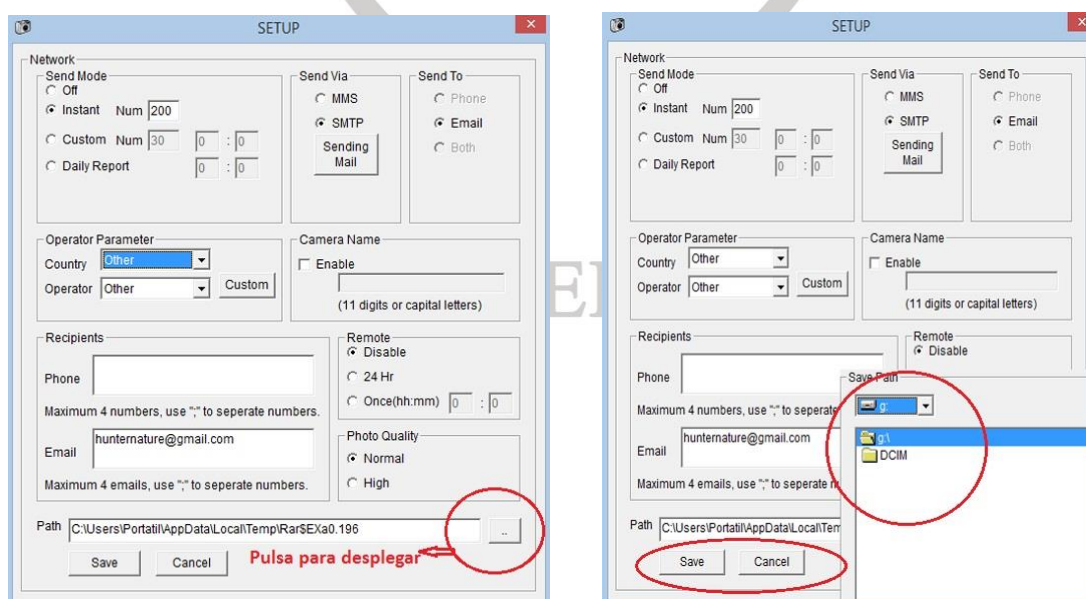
SETUP

Network
Send Mode
Off
Instant Num 200
Custom Num 30 0 : 0
Daily Report 0 : 0

Send Via
MMS
SMTP
Sending Mail

Send To
Phone
Email
Both

Operator Parameter
Country Other
Operator Other
Custom

Camera Name
Enable
(11 digits or capital letters)

Recipients
Phone
Maximum 4 numbers, use ";" to seperate numbers.
Email hunternature@gmail.com
Maximum 4 emails, use ";" to seperate numbers.

Remote
Disable
24 Hr
Once(hh:mm) 0 : 0

Photo Quality
Normal
High

Path C:\Users\Portatil\AppData\Local\Temp\Rar$EXa0.196 ...
Save Cancel
Pulsa para desplegar

SETUP

Network
Send Mode
Off
Instant Num 200
Custom Num 30 0 : 0
Daily Report 0 : 0

Send Via
MMS
SMTP
Sending Mail

Send To
Phone
Email
Both

Operator Parameter
Country Other
Operator Other
Custom

Camera Name
Enable
(11 digits or capital letters)

Recipients
Phone
Maximum 4 numbers, use ";" to seperate
Email hunternature@gmail.com
Maximum 4 emails, use ";" to seperate n

Remote
Disable

Save Path
g:
g:\
DCIM

Path C:\Users\Portatil\AppData\Local\Tem
Save Cancel